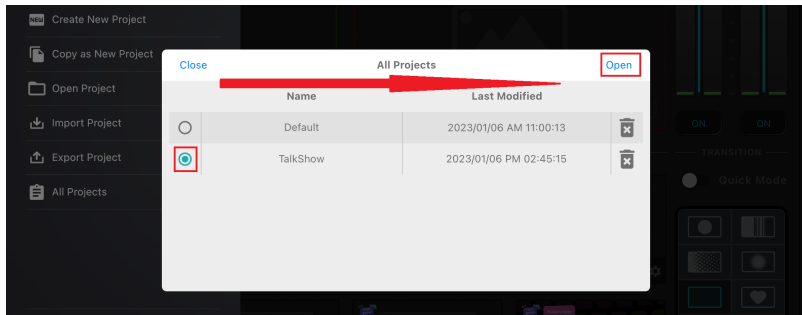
NEW Create New Project

Copy as New Project

Open Project

Import Project

Export Project

All Projects

Close

All Projects

Open

| | Name | Last Modified | |
|---|---|---|---|
| | Default | 2023/01/06 AM 11:00:13 | |
| | TalkShow | 2023/01/06 PM 02:45:15 | |

ON

ON

TRANSITION

Quick Mode